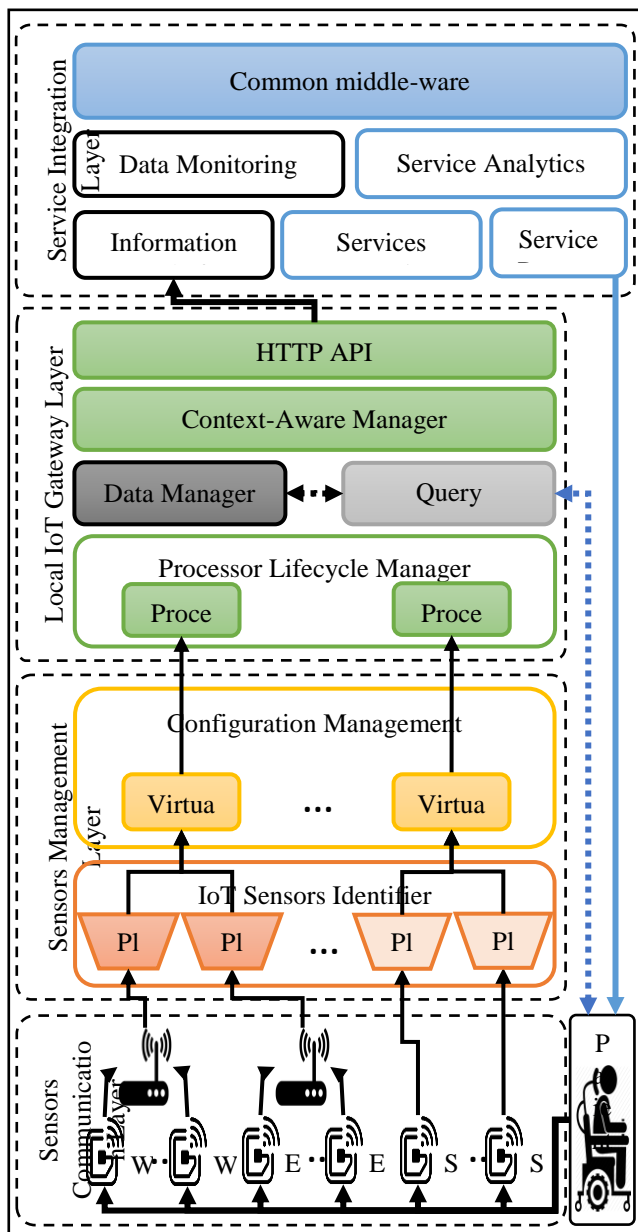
Service Integration Layer

Common middle-ware

Data Monitoring

Service Analytics

Information

Services

Service

Local IoT Gateway Layer

HTTP API

Context-Aware Manager

Data Manager

Query

Processor Lifecycle Manager

Proce

Proce

Sensors Management Layer

Configuration Management

Virtua

...

Virtua

IoT Sensors Identifier

Pl

Pl

...

Pl

Pl

Sensors Communication Layer

W

W

E

E

S

S

P